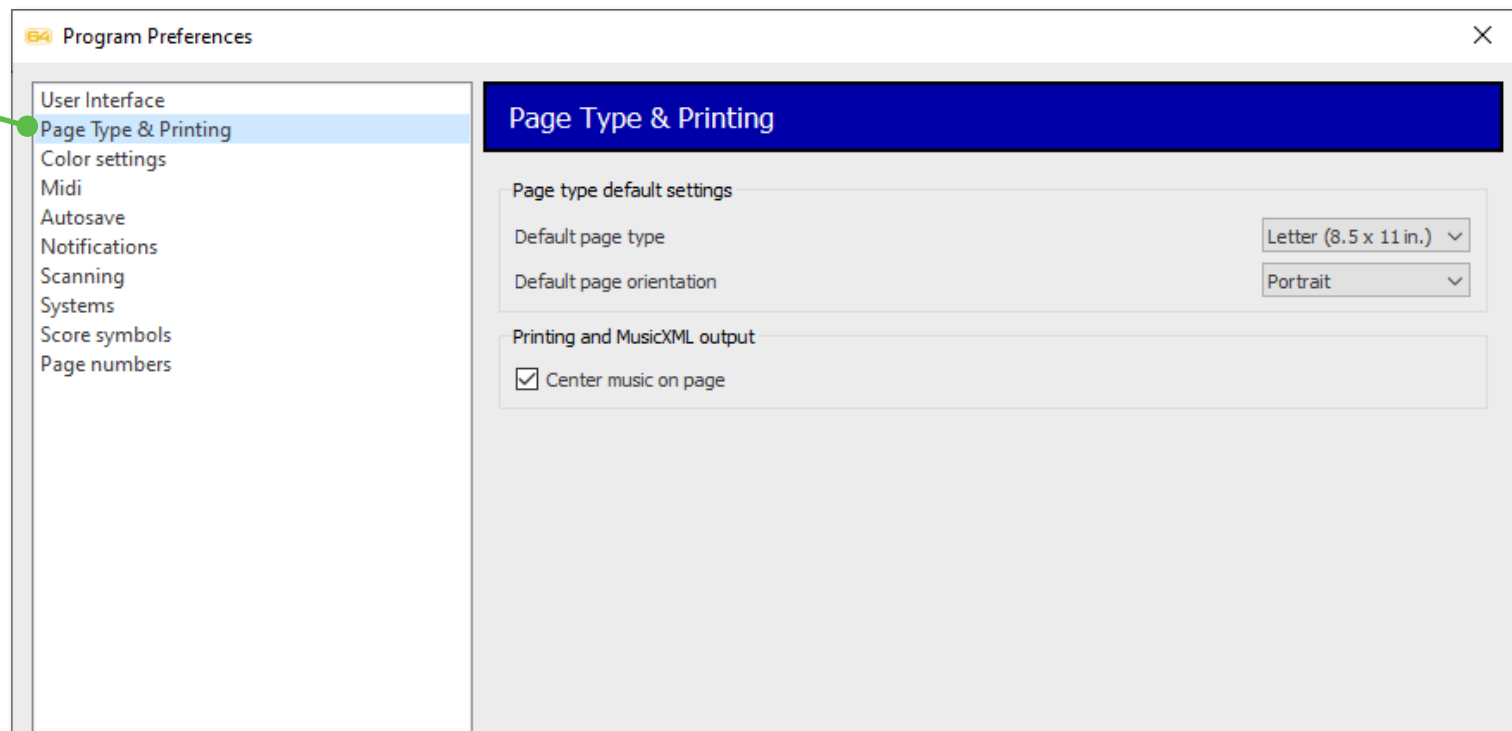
64 Program Preferences

User Interface
Page Type & Printing
Color settings
Midi
Autosave
Notifications
Scanning
Systems
Score symbols
Page numbers

Page Type & Printing

Page type default settings

Default page type
Letter (8.5 x 11 in.)

Default page orientation
Portrait

Printing and MusicXML output

Center music on page